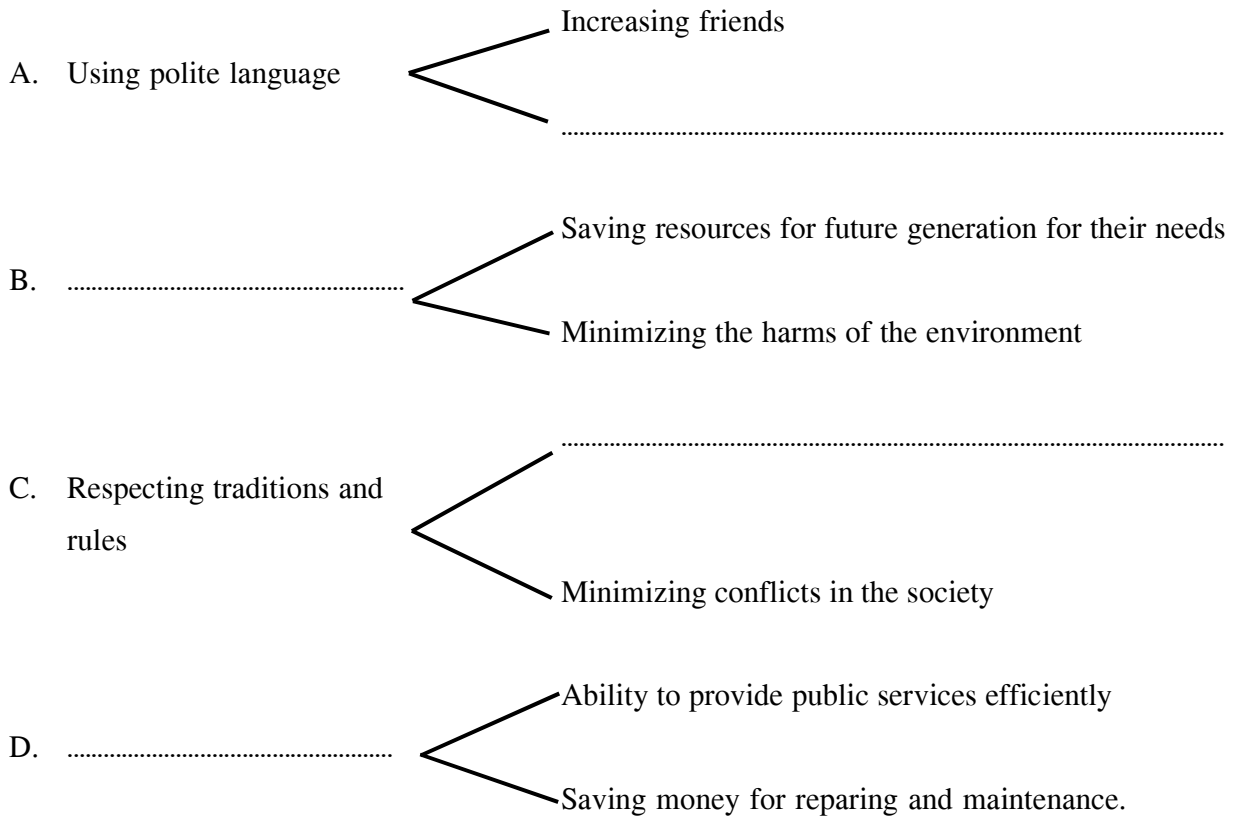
A. Using polite language

Increasing friends

................................................................................................

B. ....................................................

Saving resources for future generation for their needs

Minimizing the harms of the environment

C. Respecting traditions and rules

................................................................................................

Minimizing conflicts in the society

D. ....................................................

Ability to provide public services efficiently

Saving money for reparing and maintenance.